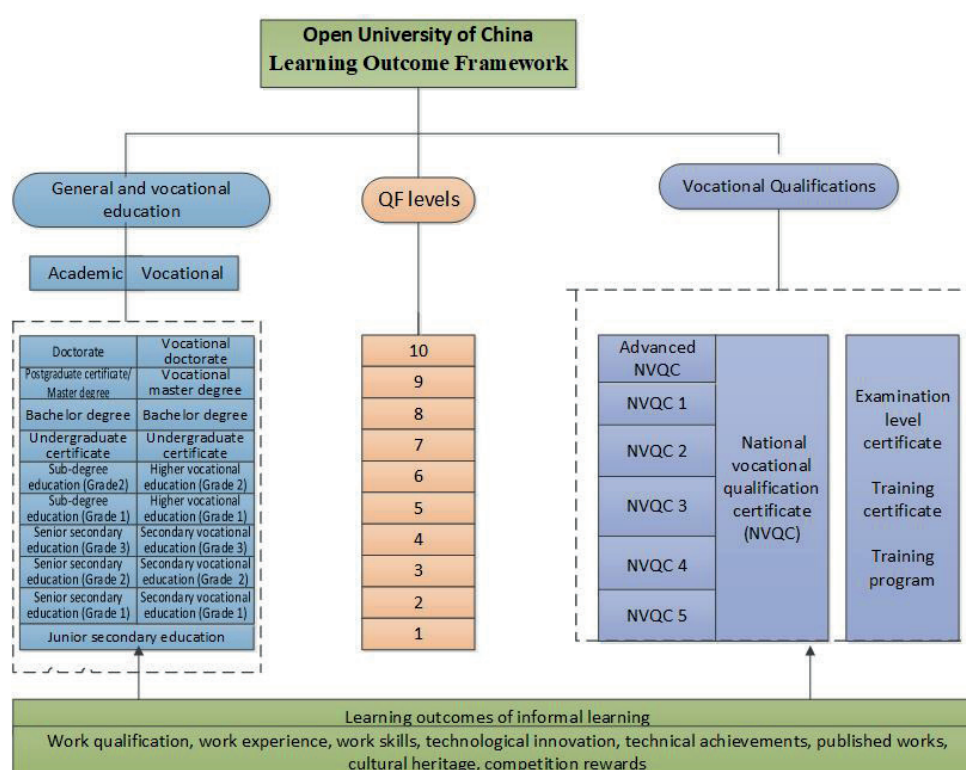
Open University of China
Learning Outcome Framework

General and vocational education

QF levels

Vocational Qualifications

Academic | Vocational

| Academic | Vocational |
|---|---|
| Doctorate | Vocational doctorate |
| Postgraduate certificate/ Master degree | Vocational master degree |
| Bachelor degree | Bachelor degree |
| Undergraduate certificate | Undergraduate certificate |
| Sub-degree education (Grade2) | Higher vocational education (Grade 2) |
| Sub-degree education (Grade 1) | Higher vocational education (Grade 1) |
| Senior secondary education (Grade 3) | Secondary vocational education (Grade 3) |
| Senior secondary education (Grade 2) | Secondary vocational education (Grade 2) |
| Senior secondary education (Grade 1) | Secondary vocational education (Grade 1) |
| Junior secondary education | |

10
9
8
7
6
5
4
3
2
1

Advanced NVQC
NVQC 1
NVQC 2
NVQC 3
NVQC 4
NVQC 5

National vocational qualification certificate (NVQC)

Examination level certificate

Training certificate

Training program

Learning outcomes of informal learning
Work qualification, work experience, work skills, technological innovation, technical achievements, published works, cultural heritage, competition rewards